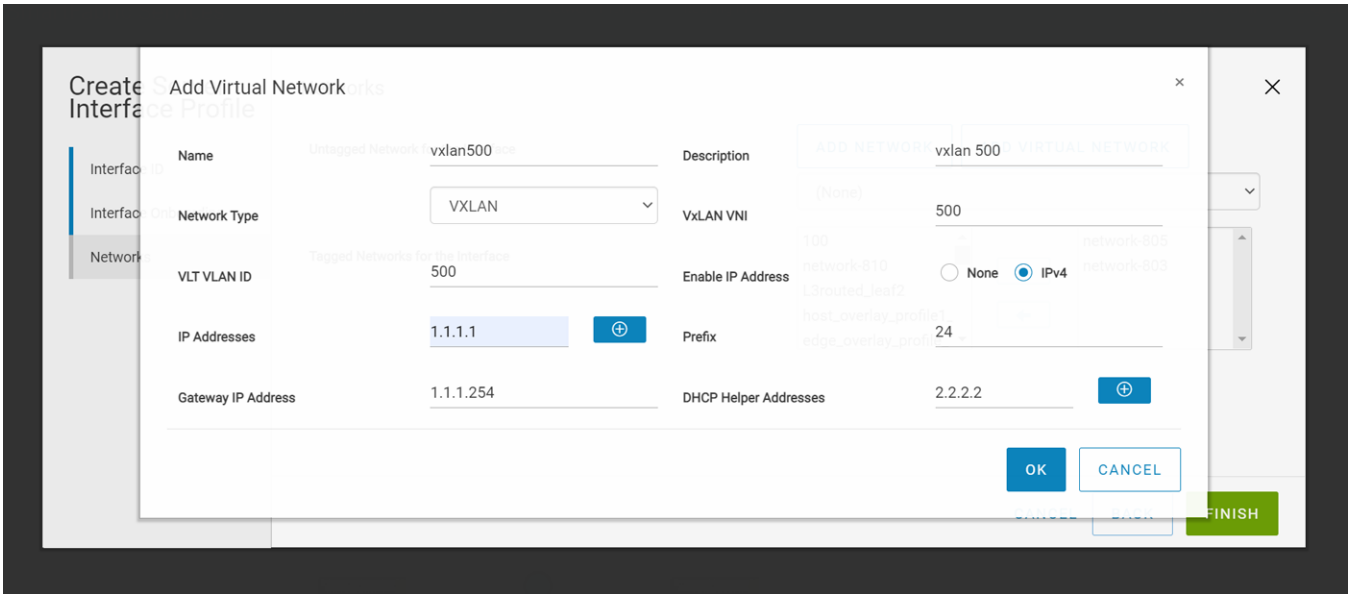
Create S
Interface Profile

Interface ID
Interface
Network

Add Virtual Network

×

Name vxlan500
Description vxlan 500
Network Type VXLAN
VxLAN VNI 500
VLT VLAN ID 500
Enable IP Address None IPv4
IP Addresses 1.1.1.1
Prefix 24
Gateway IP Address 1.1.1.254
DHCP Helper Addresses 2.2.2.2

OK
CANCEL

FINISH

×